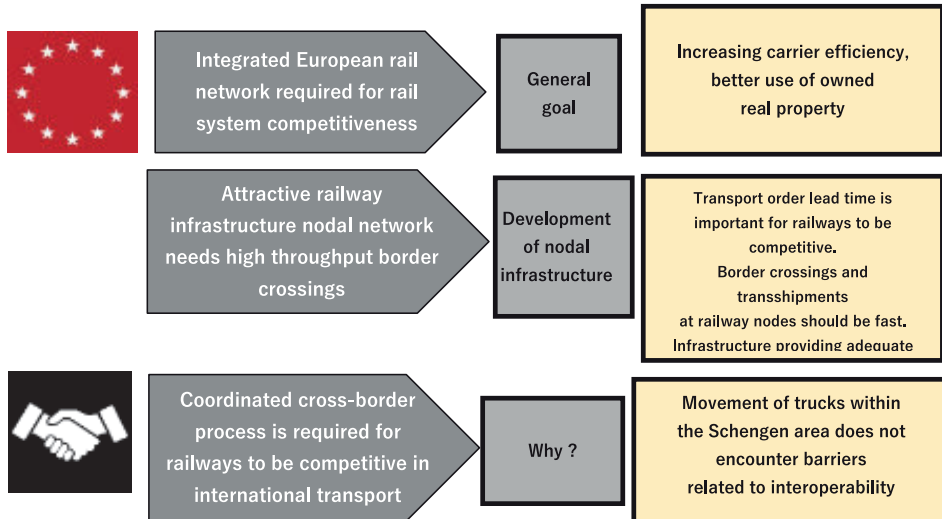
Integrated European rail network required for rail system competitiveness

General goal

Increasing carrier efficiency, better use of owned real property

Attractive railway infrastructure nodal network needs high throughput border crossings

Development of nodal infrastructure

Transport order lead time is important for railways to be competitive.
Border crossings and transshipments at railway nodes should be fast.
Infrastructure providing adequate

Coordinated cross-border process is required for railways to be competitive in international transport

Why ?

Movement of trucks within the Schengen area does not encounter barriers related to interoperability